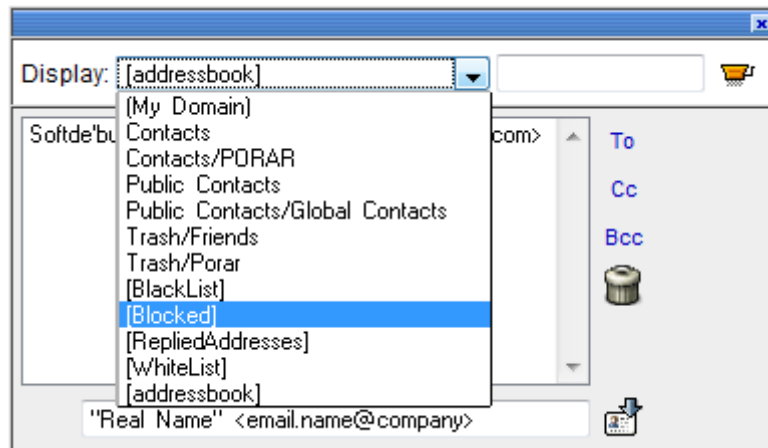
×

Display: [addressbook]

[My Domain]
Contacts
Contacts/PORAR
Public Contacts
Public Contacts/Global Contacts
Trash/Friends
Trash/Porar
[BlackList]
[Blocked]
[RepliedAddresses]
[WhiteList]
[addressbook]

Softde'bu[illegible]com>

To
Cc
Bcc

"Real Name" <email.name@company>